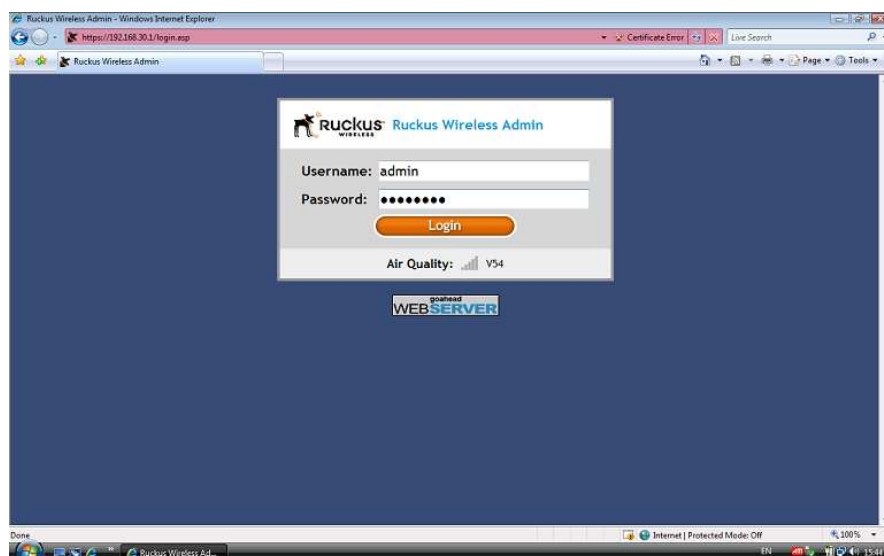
Ruckus Wireless Admin - Windows Internet Explorer

https://192.168.30.1/login.asp

Certificate Error

Live Search

Ruckus Wireless Admin

Page ▾ Tools ▾

RUCKUS WIRELESS Ruckus Wireless Admin

Username: admin

Password: ••••••••

Login

Air Quality: V54

goahead WEBSERVER

Done

Internet | Protected Mode: Off

100%

Ruckus Wireless Ad...

EN

15:44